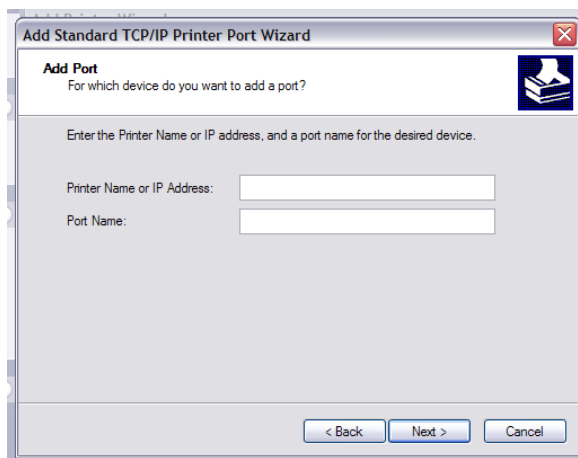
Add Standard TCP/IP Printer Port Wizard

Add Port
For which device do you want to add a port?

Enter the Printer Name or IP address, and a port name for the desired device.

Printer Name or IP Address:

Port Name:

< Back
Next >
Cancel